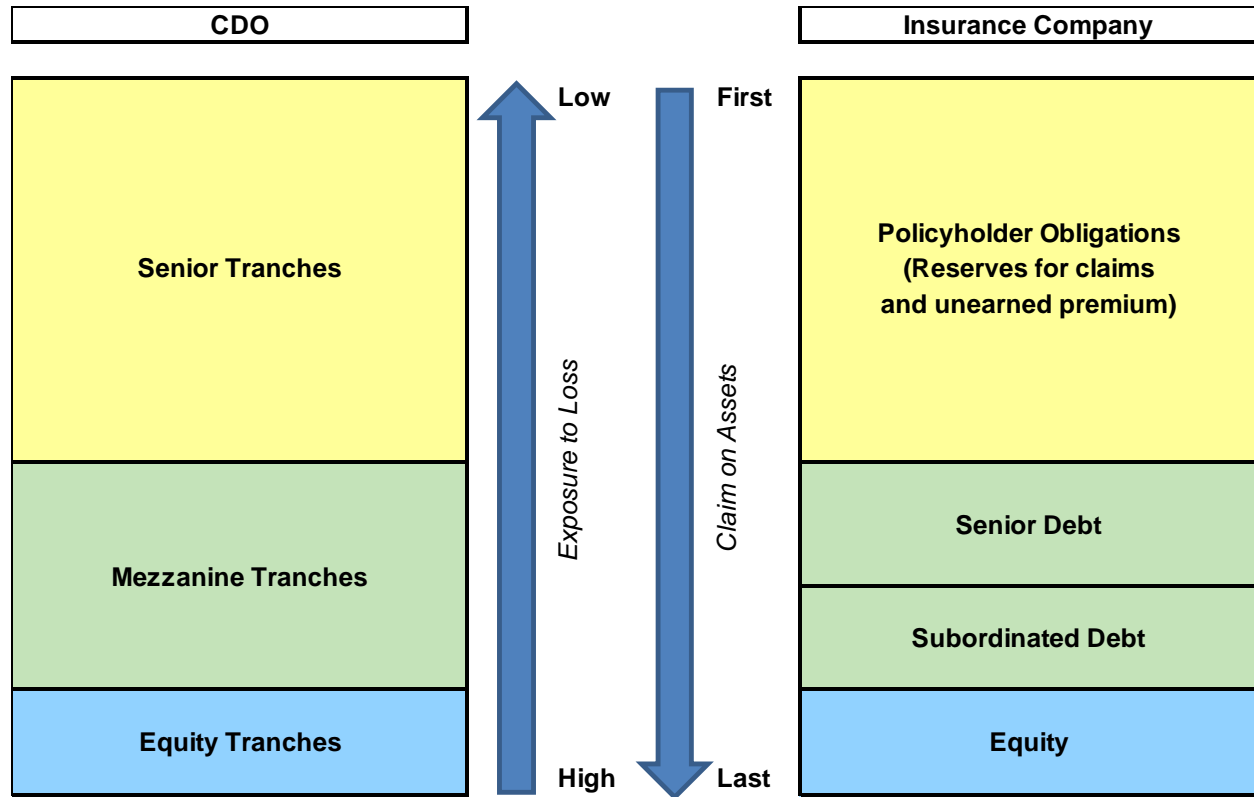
CDO

Insurance Company

Senior Tranches

Mezzanine Tranches

Equity Tranches

Low

Exposure to Loss

High

First

Claim on Assets

Last

Policyholder Obligations (Reserves for claims and unearned premium)

Senior Debt

Subordinated Debt

Equity